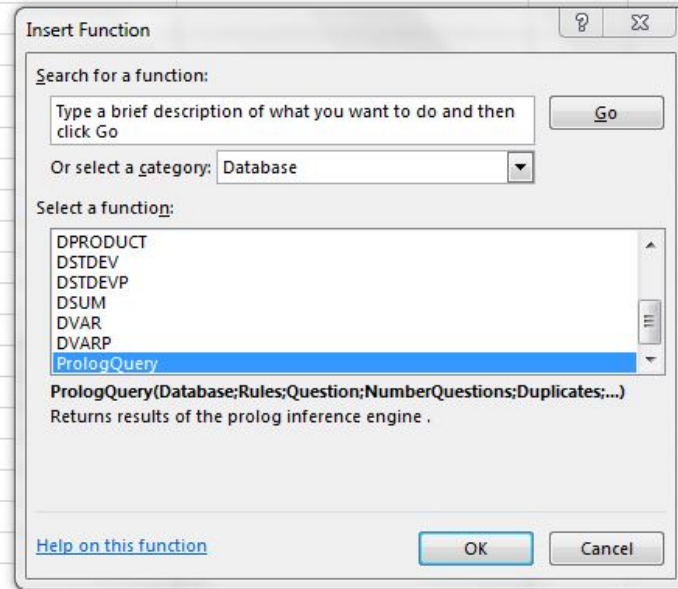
Insert Function

?

Search for a function:

Type a brief description of what you want to do and then click Go

Go

Or select a category: Database

Select a function:

DPRODUCT
DSTDEV
DSTDEVP
DSUM
DVAR
DVARP
PrologQuery

PrologQuery(Database;Rules;Question;NumberQuestions;Duplicates;...)
Returns results of the prolog inference engine .

Help on this function

OK

Cancel